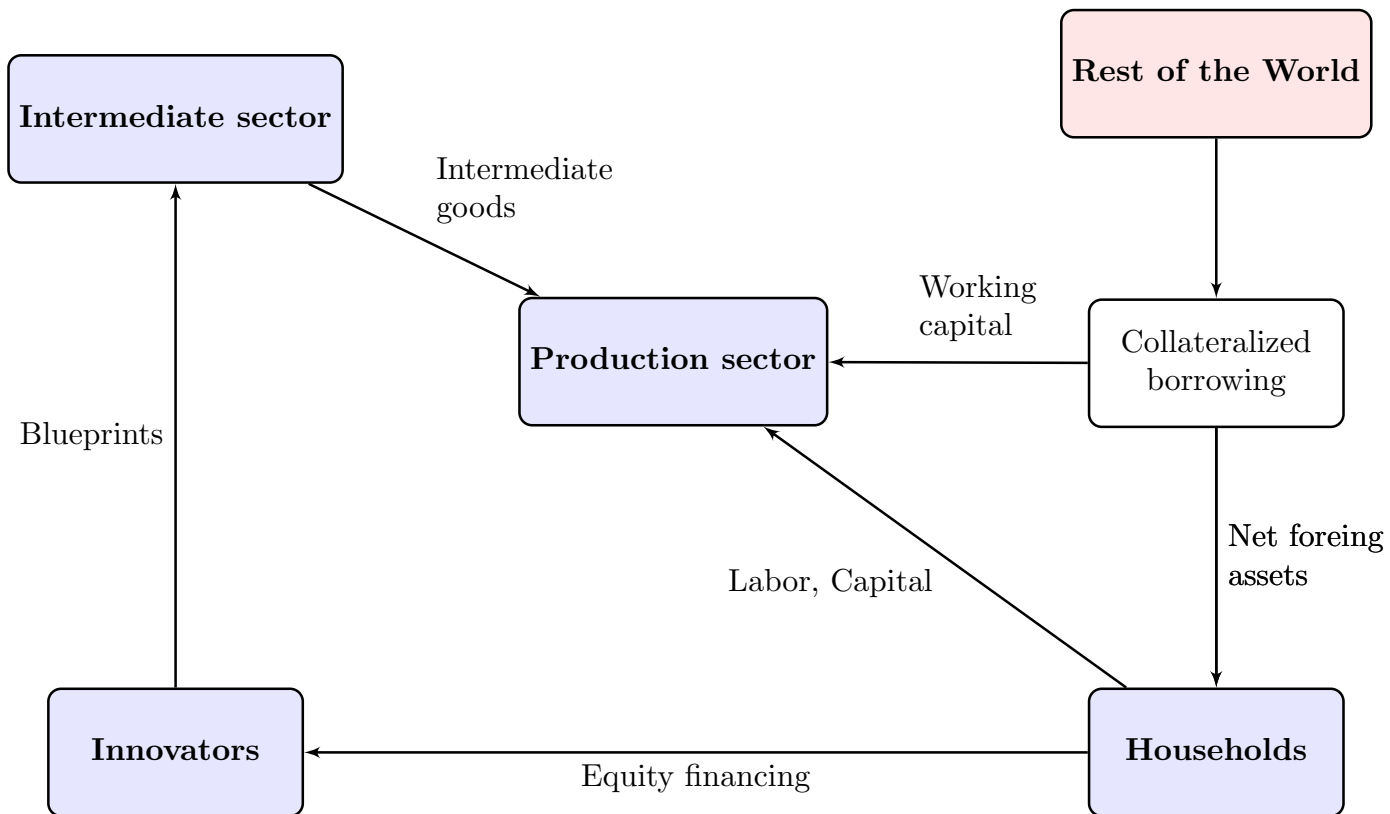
Intermediate sector

Rest of the World

Intermediate goods

Working capital

Production sector

Collateralized borrowing

Blueprints

Net foreing assets

Labor, Capital

Innovators

Households

Equity financing